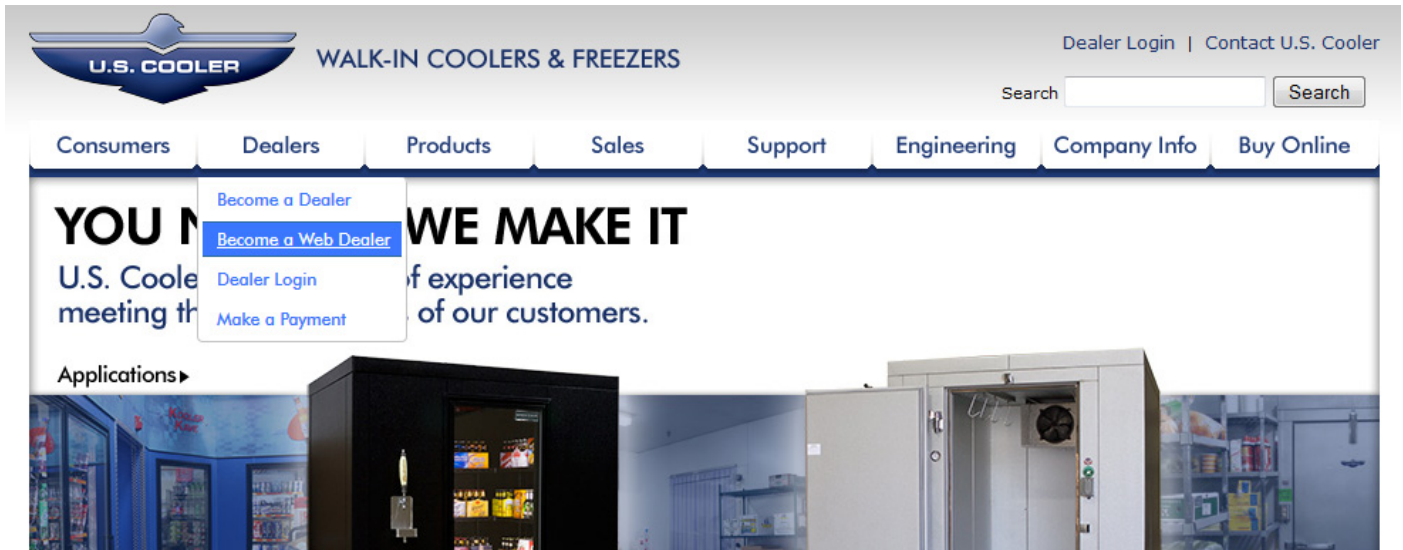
U.S. COOLER

WALK-IN COOLERS & FREEZERS

Dealer Login | Contact U.S. Cooler

Search

Search

Consumers
Dealers
Products
Sales
Support
Engineering
Company Info
Buy Online

Become a Dealer
Become a Web Dealer
Dealer Login
Make a Payment

YOU N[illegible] WE MAKE IT

U.S. Coole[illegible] of experience meeting th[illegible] of our customers.

Applications